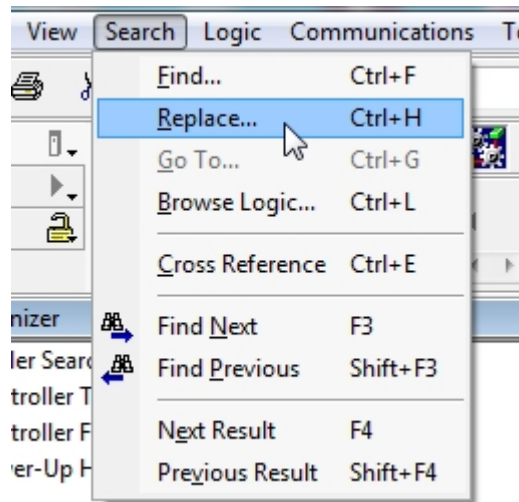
View Search Logic Communications T

Find... Ctrl+F
Replace... Ctrl+H
Go To... Ctrl+G
Browse Logic... Ctrl+L
Cross Reference Ctrl+E
Find Next F3
Find Previous Shift+F3
Next Result F4
Previous Result Shift+F4

nizer
ller Searc
troller T
troller F
er-Up H